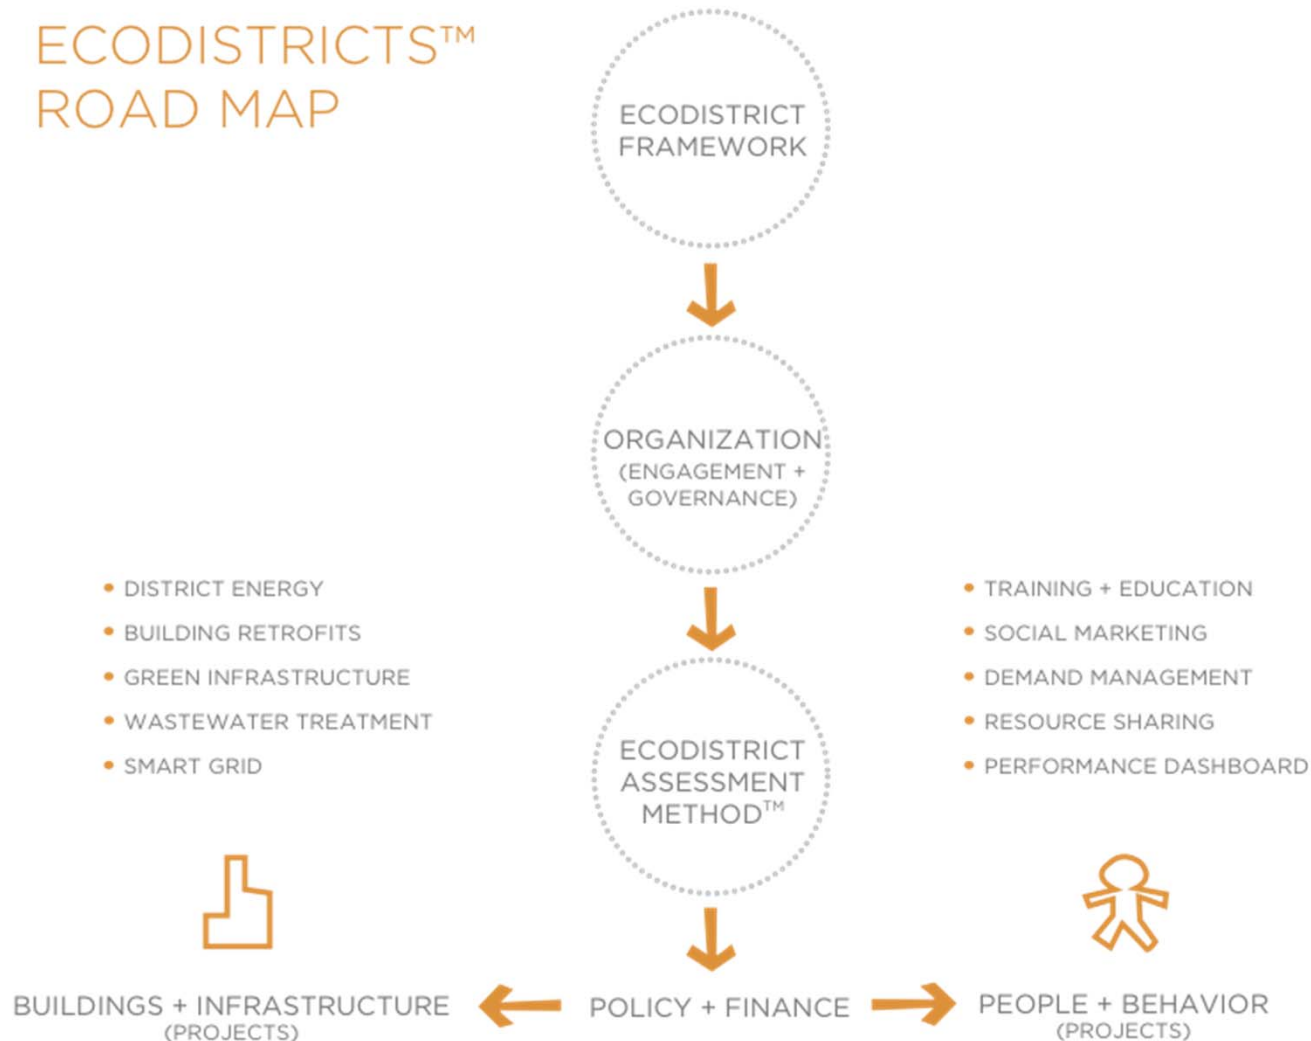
ECODISTRICTS™ ROAD MAP

ECODISTRICT FRAMEWORK

ORGANIZATION (ENGAGEMENT + GOVERNANCE)

• DISTRICT ENERGY
• BUILDING RETROFITS
• GREEN INFRASTRUCTURE
• WASTEWATER TREATMENT
• SMART GRID

• TRAINING + EDUCATION
• SOCIAL MARKETING
• DEMAND MANAGEMENT
• RESOURCE SHARING
• PERFORMANCE DASHBOARD

ECODISTRICT ASSESSMENT METHOD™

BUILDINGS + INFRASTRUCTURE (PROJECTS)

POLICY + FINANCE

PEOPLE + BEHAVIOR (PROJECTS)